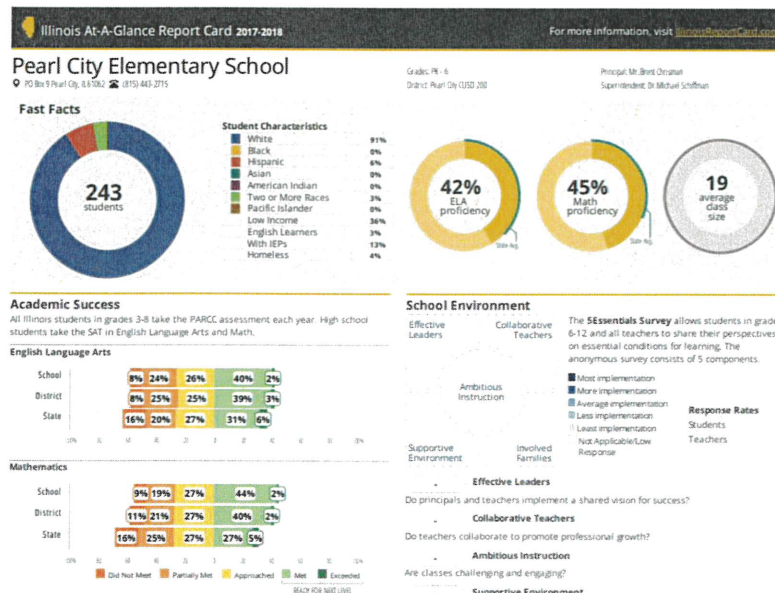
Illinois At-A-Glance Report Card 2017-2018

For more information, visit IllinoisReportCard.com

Pearl City Elementary School

PO Box 9 Pearl City, IL 61062 (815) 443-2715

Grades: PK - 6
District: Pearl City CUSD 200

Principal: Mr. Brent Christman
Superintendent: Dr. Michael Schiffman

Fast Facts

243 students

Student Characteristics

| | |
|---|---|
| White | 91% |
| Black | 0% |
| Hispanic | 6% |
| Asian | 0% |
| American Indian | 0% |
| Two or More Races | 3% |
| Pacific Islander | 0% |
| Low Income | 36% |
| English Learners | 3% |
| With IEPs | 13% |
| Homeless | 4% |

42% ELA proficiency

State Avg.

45% Math proficiency

State Avg.

19 average class size

Academic Success

All Illinois students in grades 3-8 take the PARCC assessment each year. High school students take the SAT in English Language Arts and Math.

English Language Arts

| | | | | | |
|---|---|---|---|---|---|
| School | 8% | 24% | 26% | 40% | 2% |
| District | 8% | 25% | 25% | 39% | 3% |
| State | 16% | 20% | 27% | 31% | 6% |

Mathematics

| | | | | | |
|---|---|---|---|---|---|
| School | 9% | 19% | 27% | 44% | 2% |
| District | 11% | 21% | 27% | 40% | 2% |
| State | 16% | 25% | 27% | 27% | 5% |

Did Not Meet   Partially Met   Approached   Met   Exceeded

READY FOR NEXT LEVEL

School Environment

Effective Leaders
Collaborative Teachers
Ambitious Instruction
Supportive Environment
Involved Families

The 5Essentials Survey allows students in grades 6-12 and all teachers to share their perspectives on essential conditions for learning. The anonymous survey consists of 5 components.

Most implementation
More implementation
Average implementation
Less implementation
Least implementation
Not Applicable/Low Response

Response Rates
Students
Teachers

Effective Leaders
Do principals and teachers implement a shared vision for success?

Collaborative Teachers
Do teachers collaborate to promote professional growth?

Ambitious Instruction
Are classes challenging and engaging?

Supportive Environment